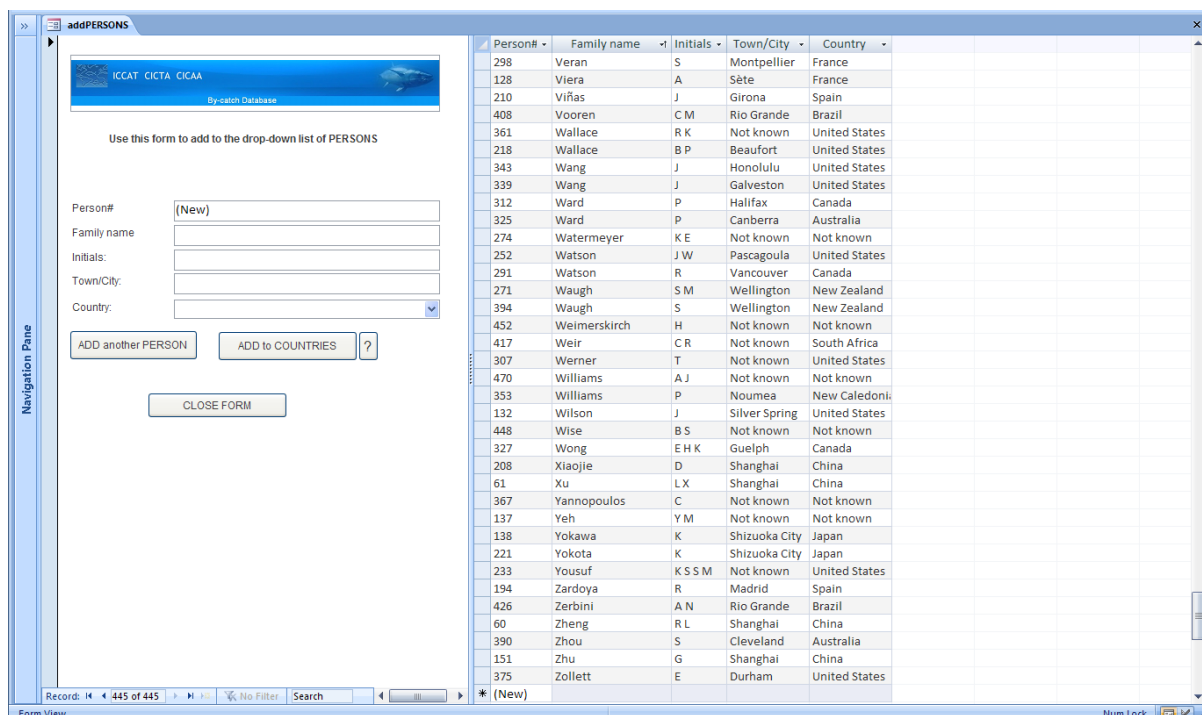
addPERSONS

Navigation Pane

ICCAT CICTA CICAA
By-catch Database

Use this form to add to the drop-down list of PERSONS

Person# (New)
Family name
Initials:
Town/City:
Country:

ADD another PERSON
ADD to COUNTRIES
?

CLOSE FORM

Record: 445 of 445 No Filter Search

| Person# | Family name | Initials | Town/City | Country |
|---|---|---|---|---|
| 298 | Veran | S | Montpellier | France |
| 128 | Viera | A | Sète | France |
| 210 | Viñas | J | Girona | Spain |
| 408 | Vooren | C M | Rio Grande | Brazil |
| 361 | Wallace | R K | Not known | United States |
| 218 | Wallace | B P | Beaufort | United States |
| 343 | Wang | J | Honolulu | United States |
| 339 | Wang | J | Galveston | United States |
| 312 | Ward | P | Halifax | Canada |
| 325 | Ward | P | Canberra | Australia |
| 274 | Watermeyer | K E | Not known | Not known |
| 252 | Watson | J W | Pascagoula | United States |
| 291 | Watson | R | Vancouver | Canada |
| 271 | Waugh | S M | Wellington | New Zealand |
| 394 | Waugh | S | Wellington | New Zealand |
| 452 | Weimerskirch | H | Not known | Not known |
| 417 | Weir | C R | Not known | South Africa |
| 307 | Werner | T | Not known | United States |
| 470 | Williams | A J | Not known | Not known |
| 353 | Williams | P | Noumea | New Caledoni |
| 132 | Wilson | J | Silver Spring | United States |
| 448 | Wise | B S | Not known | Not known |
| 327 | Wong | E H K | Guelph | Canada |
| 208 | Xiaojie | D | Shanghai | China |
| 61 | Xu | L X | Shanghai | China |
| 367 | Yannopoulos | C | Not known | Not known |
| 137 | Yeh | Y M | Not known | Not known |
| 138 | Yokawa | K | Shizuoka City | Japan |
| 221 | Yokota | K | Shizuoka City | Japan |
| 233 | Yousuf | K S S M | Not known | United States |
| 194 | Zardoya | R | Madrid | Spain |
| 426 | Zerbini | A N | Rio Grande | Brazil |
| 60 | Zheng | R L | Shanghai | China |
| 390 | Zhou | S | Cleveland | Australia |
| 151 | Zhu | G | Shanghai | China |
| 375 | Zollett | E | Durham | United States |
| (New) | | | | |

Form View
Num Lock